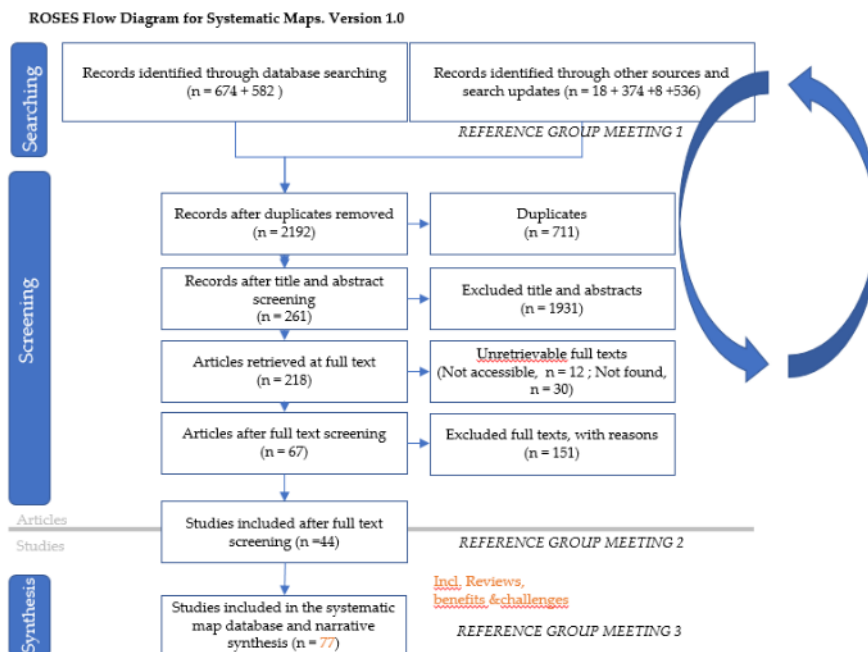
ROSES Flow Diagram for Systematic Maps. Version 1.0

Searching

Records identified through database searching (n = 674 + 582 )

Records identified through other sources and search updates (n = 18 + 374 +8 +536)

REFERENCE GROUP MEETING 1

Screening

Records after duplicates removed (n = 2192)

Duplicates (n = 711)

Records after title and abstract screening (n = 261)

Excluded title and abstracts (n = 1931)

Articles retrieved at full text (n = 218)

Unretrievable full texts (Not accessible, n = 12 ; Not found, n = 30)

Articles after full text screening (n = 67)

Excluded full texts, with reasons (n = 151)

Articles

Studies

Studies included after full text screening (n =44)

REFERENCE GROUP MEETING 2

Synthesis

Incl. Reviews, benefits &challenges

Studies included in the systematic map database and narrative synthesis (n = 77)

REFERENCE GROUP MEETING 3